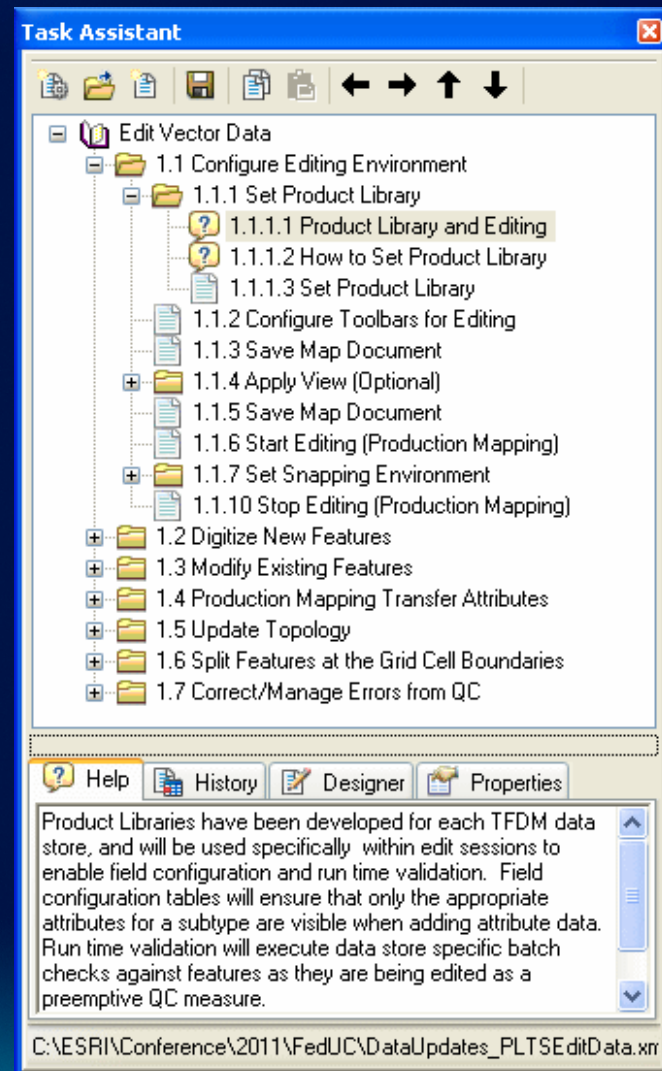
Task Assistant

Edit Vector Data
1.1 Configure Editing Environment
1.1.1 Set Product Library
1.1.1.1 Product Library and Editing
1.1.1.2 How to Set Product Library
1.1.1.3 Set Product Library
1.1.2 Configure Toolbars for Editing
1.1.3 Save Map Document
1.1.4 Apply View (Optional)
1.1.5 Save Map Document
1.1.6 Start Editing (Production Mapping)
1.1.7 Set Snapping Environment
1.1.10 Stop Editing (Production Mapping)
1.2 Digitize New Features
1.3 Modify Existing Features
1.4 Production Mapping Transfer Attributes
1.5 Update Topology
1.6 Split Features at the Grid Cell Boundaries
1.7 Correct/Manage Errors from QC

Help | History | Designer | Properties

Product Libraries have been developed for each TFDM data store, and will be used specifically within edit sessions to enable field configuration and run time validation. Field configuration tables will ensure that only the appropriate attributes for a subtype are visible when adding attribute data. Run time validation will execute data store specific batch checks against features as they are being edited as a preemptive QC measure.

C:\ESRI\Conference\2011\FedUC\DataUpdates_PLTSEditData.xm